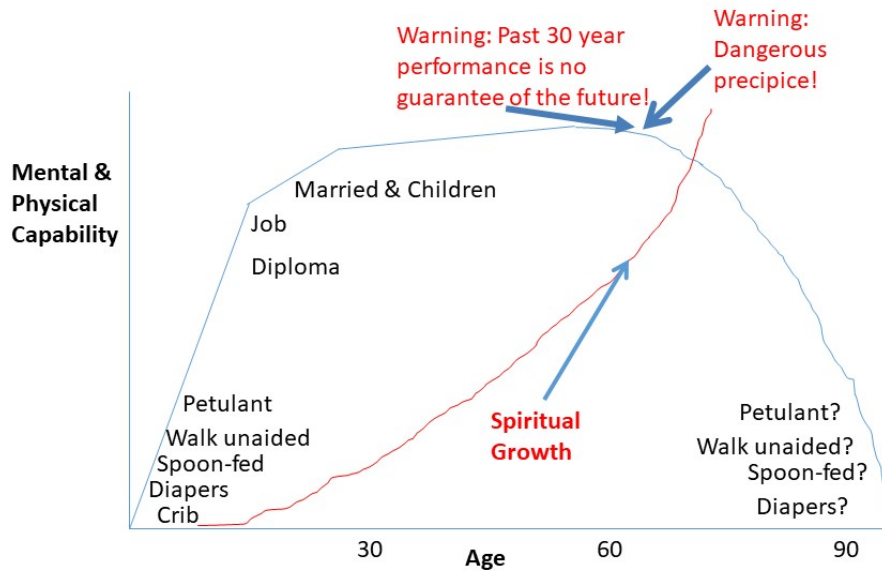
Warning: Past 30 year performance is no guarantee of the future!

Warning: Dangerous precipice!

Mental & Physical Capability

Married & Children

Job

Diploma

Petulant

Walk unaided

Spoon-fed

Diapers

Crib

Spiritual Growth

Petulant?

Walk unaided?

Spoon-fed?

Diapers?

30

60

90

Age